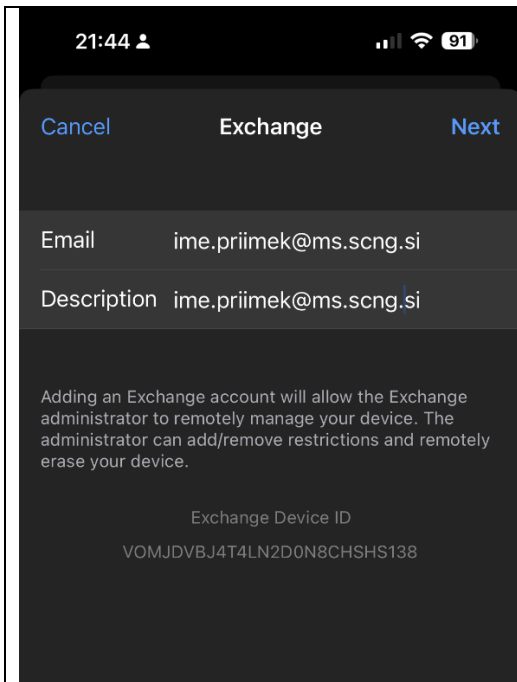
21:44

91

Cancel

Exchange

Next

Email ime.priimek@ms.scng.si

Description ime.priimek@ms.scng.si

Adding an Exchange account will allow the Exchange administrator to remotely manage your device. The administrator can add/remove restrictions and remotely erase your device.

Exchange Device ID

VOMJDVBJ4T4LN2D0N8CHSHS138